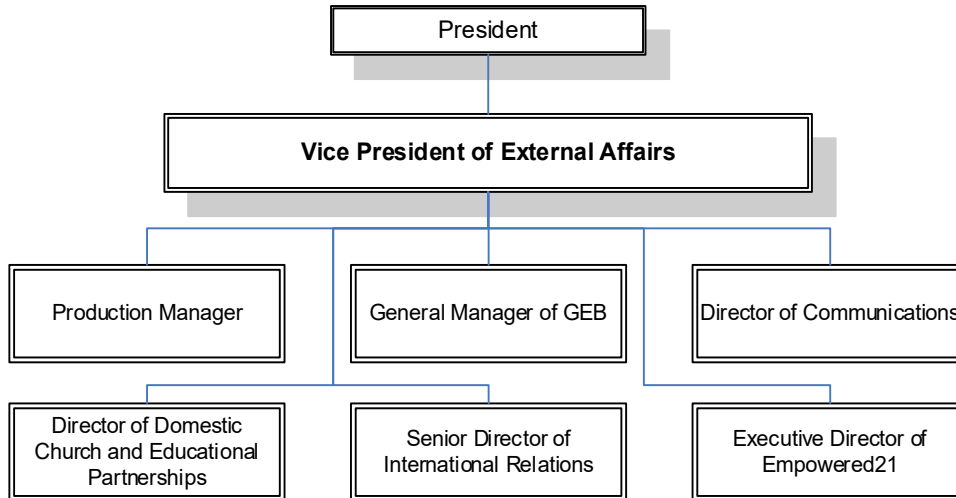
President

Vice President of External Affairs

Production Manager

General Manager of GEB

Director of Communications

Director of Domestic Church and Educational Partnerships

Senior Director of International Relations

Executive Director of Empowered21